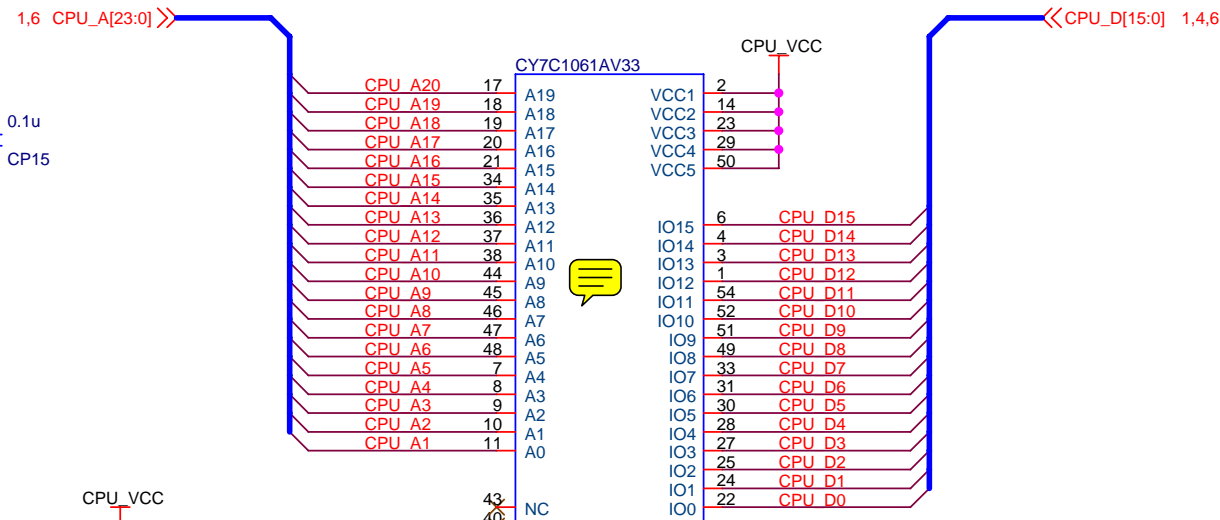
1,6 CPU_A[23:0]

CPU_D[15:0] 1,4,6

CPU_VCC

CY7C1061AV33

0.1u

CP15

CPU_A20 17 A19
CPU_A19 18 A18
CPU_A18 19 A17
CPU_A17 20 A16
CPU_A16 21 A15
CPU_A15 34 A14
CPU_A14 35 A13
CPU_A13 36 A12
CPU_A12 37 A11
CPU_A11 38 A10
CPU_A10 44 A9
CPU_A9 45 A8
CPU_A8 46 A7
CPU_A7 47 A6
CPU_A6 48 A5
CPU_A5 7 A4
CPU_A4 8 A3
CPU_A3 9 A2
CPU_A2 10 A1
CPU_A1 11 A0

VCC1 2
VCC2 14
VCC3 23
VCC4 29
VCC5 50

IO15 6 CPU_D15
IO14 4 CPU_D14
IO13 3 CPU_D13
IO12 1 CPU_D12
IO11 54 CPU_D11
IO10 52 CPU_D10
IO9 51 CPU_D9
IO8 49 CPU_D8
IO7 33 CPU_D7
IO6 31 CPU_D6
IO5 30 CPU_D5
IO4 28 CPU_D4
IO3 27 CPU_D3
IO2 25 CPU_D2
IO1 24 CPU_D1
IO0 22 CPU_D0

CPU_VCC

43 NC
40